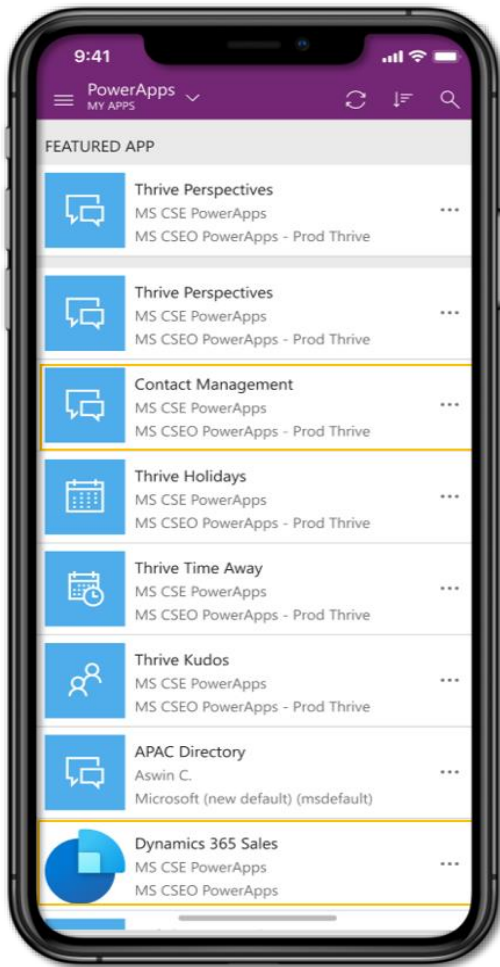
9:41

PowerApps
MY APPS

FEATURED APP

Thrive Perspectives
MS CSE PowerApps
MS CSEO PowerApps - Prod Thrive

Thrive Perspectives
MS CSE PowerApps
MS CSEO PowerApps - Prod Thrive

Contact Management
MS CSE PowerApps
MS CSEO PowerApps - Prod Thrive

Thrive Holidays
MS CSE PowerApps
MS CSEO PowerApps - Prod Thrive

Thrive Time Away
MS CSE PowerApps
MS CSEO PowerApps - Prod Thrive

Thrive Kudos
MS CSE PowerApps
MS CSEO PowerApps - Prod Thrive

APAC Directory
Aswin C.
Microsoft (new default) (msdefault)

Dynamics 365 Sales
MS CSE PowerApps
MS CSEO PowerApps